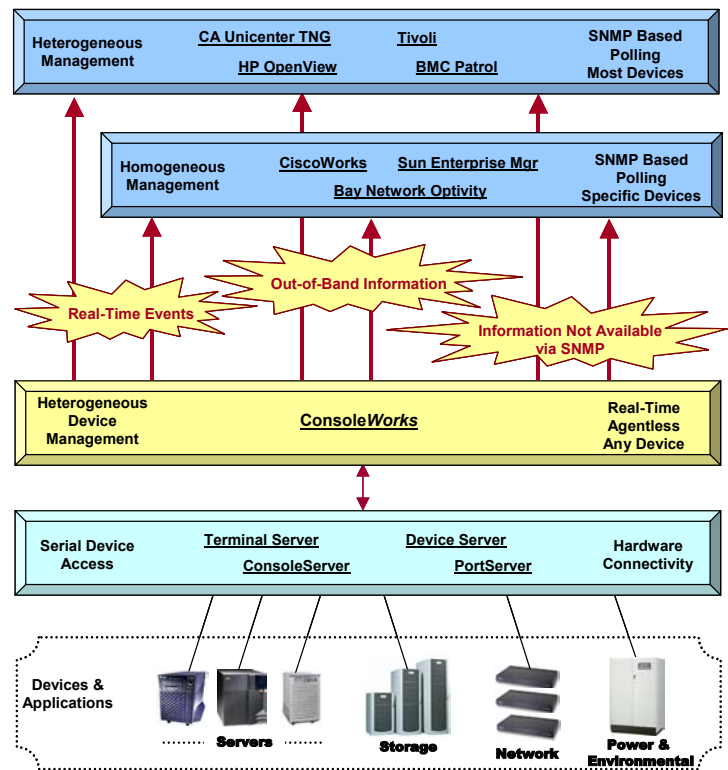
Heterogeneous Management

CA Unicenter TNG

Tivoli

HP OpenView

BMC Patrol

SNMP Based Polling Most Devices

Homogeneous Management

CiscoWorks

Sun Enterprise Mgr

Bay Network Optivity

SNMP Based Polling Specific Devices

Out-of-Band Information

Real-Time Events

Information Not Available via SNMP

Heterogeneous Device Management

Console*Works*

Real-Time Agentless Any Device

Serial Device Access

Terminal Server

ConsoleServer

Device Server

PortServer

Hardware Connectivity

Devices & Applications

Servers

Storage

Network

Power & Environmental